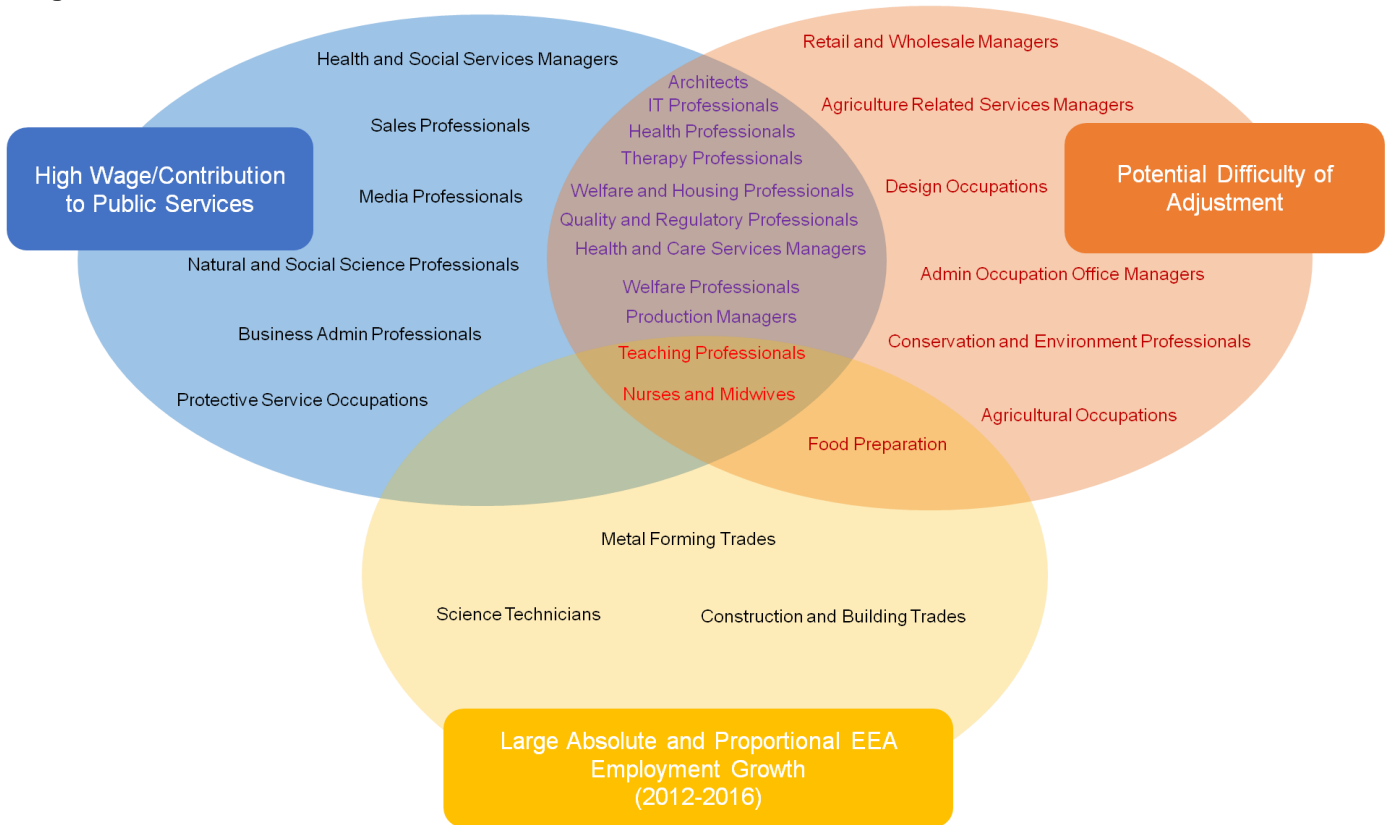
High Wage/Contribution to Public Services

Health and Social Services Managers

Sales Professionals

Media Professionals

Natural and Social Science Professionals

Business Admin Professionals

Protective Service Occupations

Architects
IT Professionals
Health Professionals
Therapy Professionals
Welfare and Housing Professionals
Quality and Regulatory Professionals
Health and Care Services Managers
Welfare Professionals
Production Managers
Teaching Professionals
Nurses and Midwives

Retail and Wholesale Managers

Agriculture Related Services Managers

Potential Difficulty of Adjustment

Design Occupations

Admin Occupation Office Managers

Conservation and Environment Professionals

Agricultural Occupations

Food Preparation

Metal Forming Trades

Science Technicians

Construction and Building Trades

Large Absolute and Proportional EEA Employment Growth (2012-2016)